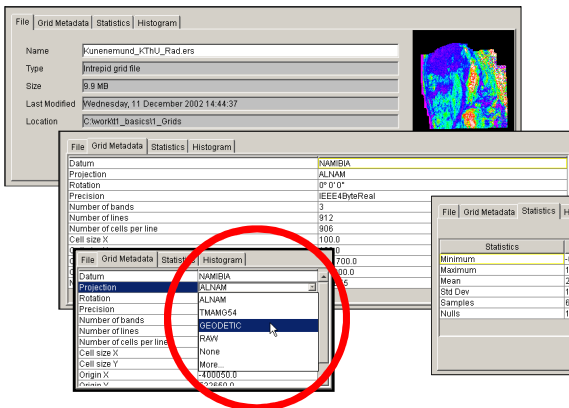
File | Grid Metadata | Statistics | Histogram

Name: Kunenemund_KThU_Rad.ers
Type: Intrepid grid file
Size: 9.9 MB
Last Modified: Wednesday, 11 December 2002 14:44:37
Location: C:\work\t1_basics\1_Grids

File | Grid Metadata | Statistics | Histogram

| | |
|---|---|
| Datum | NAMIBIA |
| Projection | ALNAM |
| Rotation | 0°0'0" |
| Precision | IEEE4ByteReal |
| Number of bands | 3 |
| Number of lines | 912 |
| Number of cells per line | 906 |
| Cell size X | 100.0 |
| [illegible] | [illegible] |
| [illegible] | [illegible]700.0 |
| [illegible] | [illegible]00.0 |
| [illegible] | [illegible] |

File | Grid Metadata | Statistics | H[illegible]

| Statistics | |
|---|---|
| Minimum | -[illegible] |
| Maximum | 1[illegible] |
| Mean | 2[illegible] |
| Std Dev | 1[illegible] |
| Samples | 6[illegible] |
| Nulls | 1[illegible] |

File | Grid Metadata | Statistics | Histogram

| | |
|---|---|
| Datum | NAMIBIA |
| Projection | ALNAM |
| Rotation | ALNAM |
| Precision | TMAMG54 |
| Number of bands | GEODETIC |
| Number of lines | RAW |
| Number of cells per line | None |
| Cell size X | More... |
| Cell size Y | |
| Origin X | -400050.0 |
| Origin Y | 522650.0 |